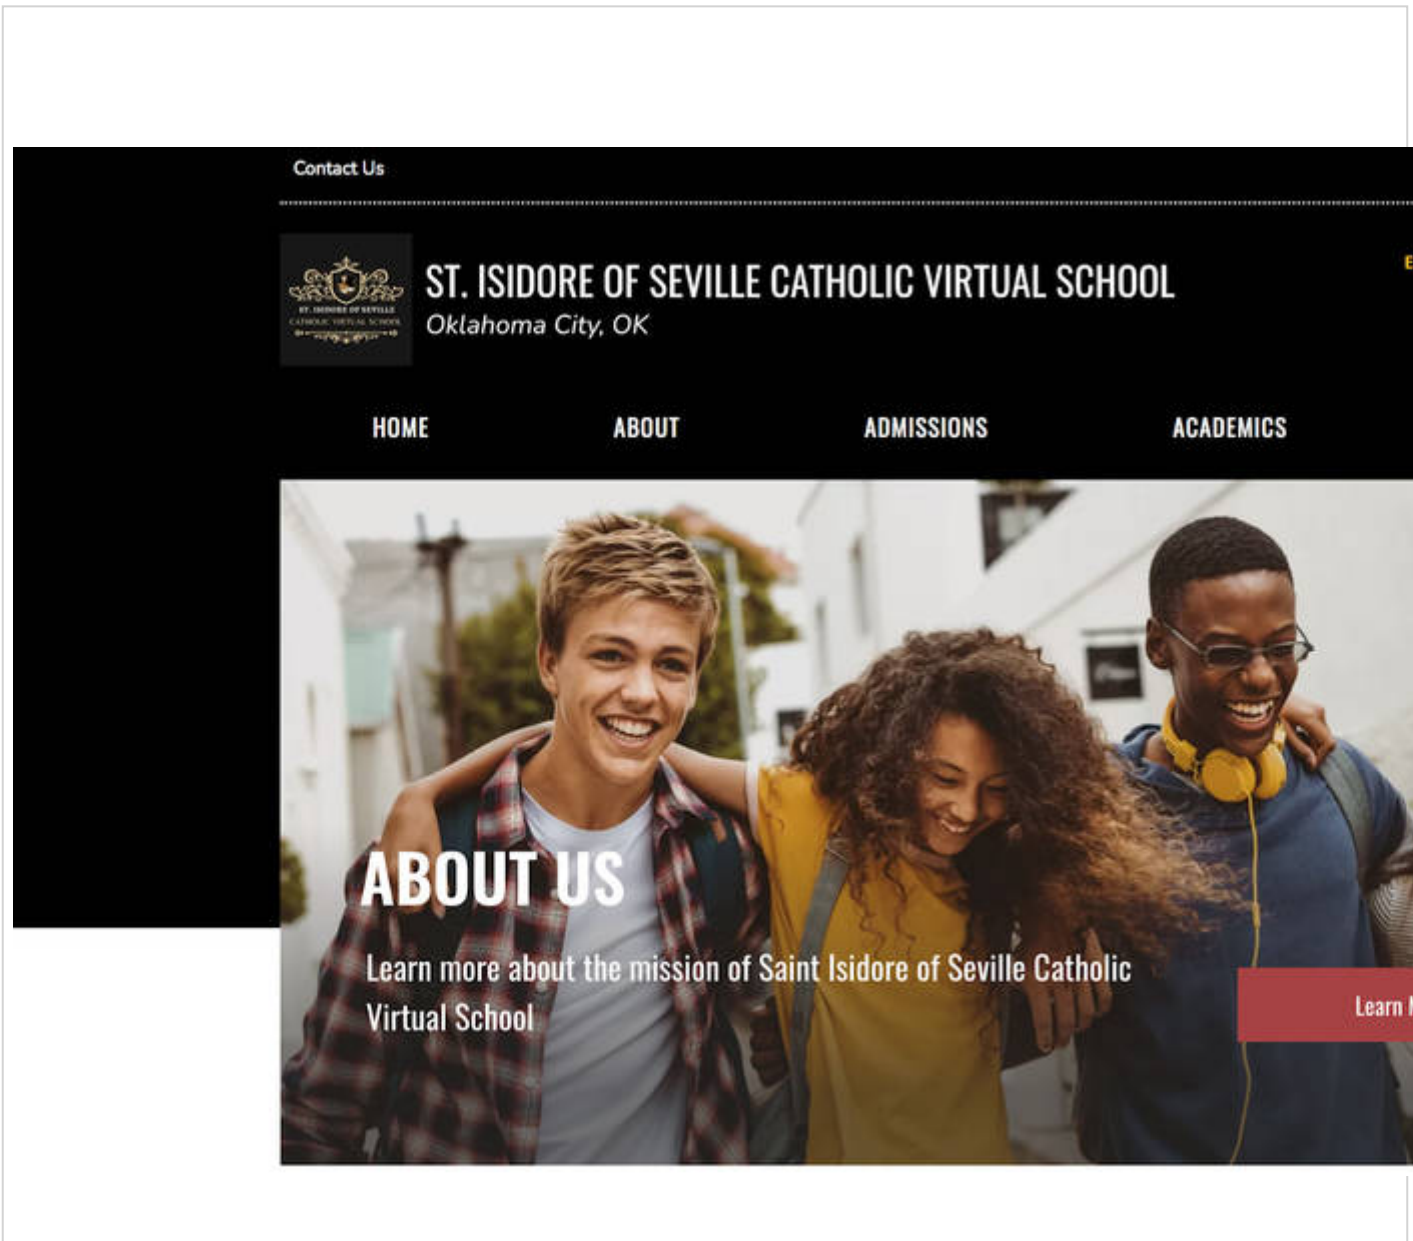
Contact Us

ST. ISIDORE OF SEVILLE CATHOLIC VIRTUAL SCHOOL
Oklahoma City, OK

ST. ISIDORE OF SEVILLE CATHOLIC VIRTUAL SCHOOL

HOME ABOUT ADMISSIONS ACADEMICS

ABOUT US

Learn more about the mission of Saint Isidore of Seville Catholic Virtual School

Learn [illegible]